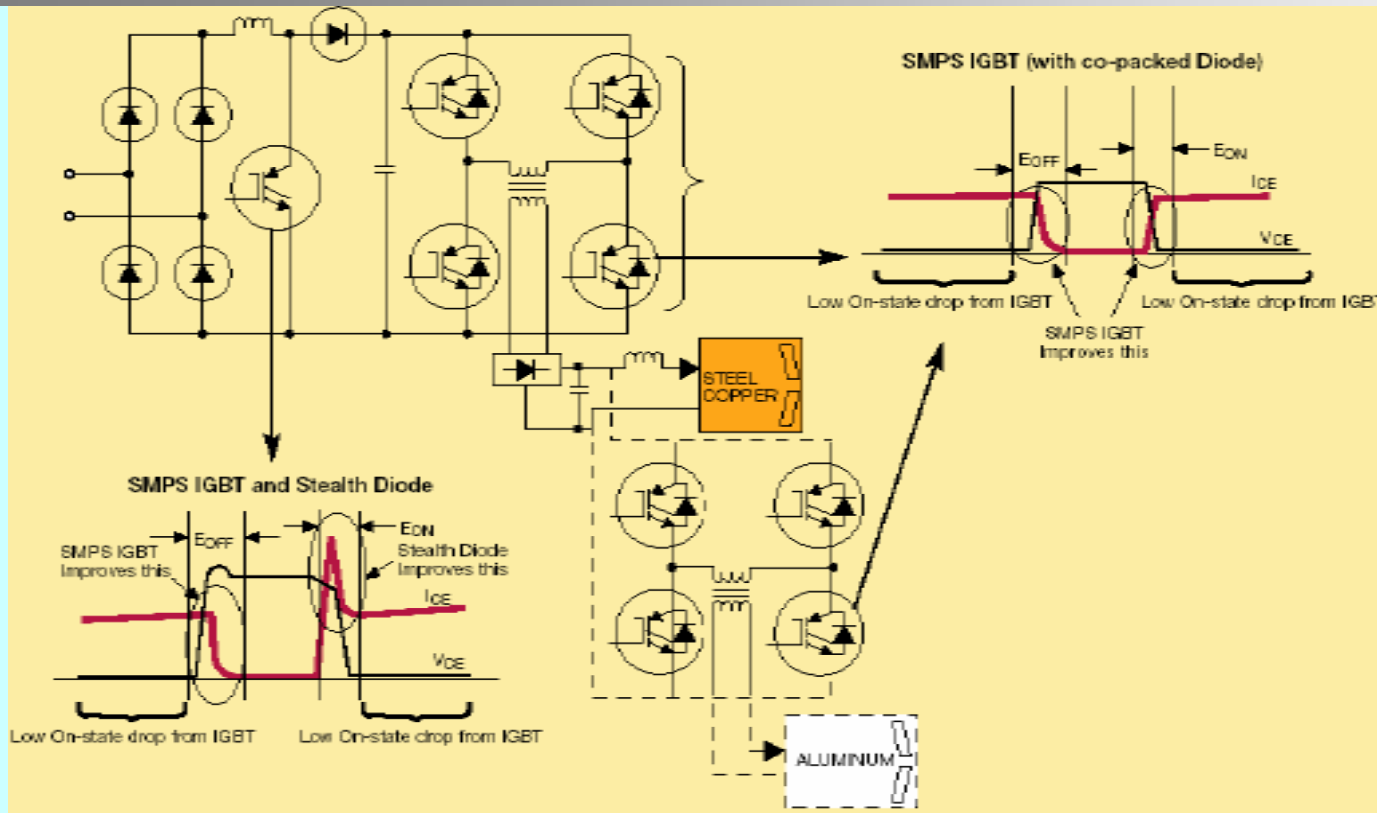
SMPS IGBT (with co-packed Diode)

$E_{OFF}$

$E_{ON}$

$I_{CE}$

$V_{CE}$

Low On-state drop from IGBT

SMPS IGBT Improves this

Low On-state drop from IGBT

STEEL COPPER

SMPS IGBT and Stealth Diode

$E_{OFF}$

$E_{ON}$

SMPS IGBT Improves this

Stealth Diode Improves this

$I_{CE}$

$V_{CE}$

Low On-state drop from IGBT

Low On-state drop from IGBT

ALUMINUM